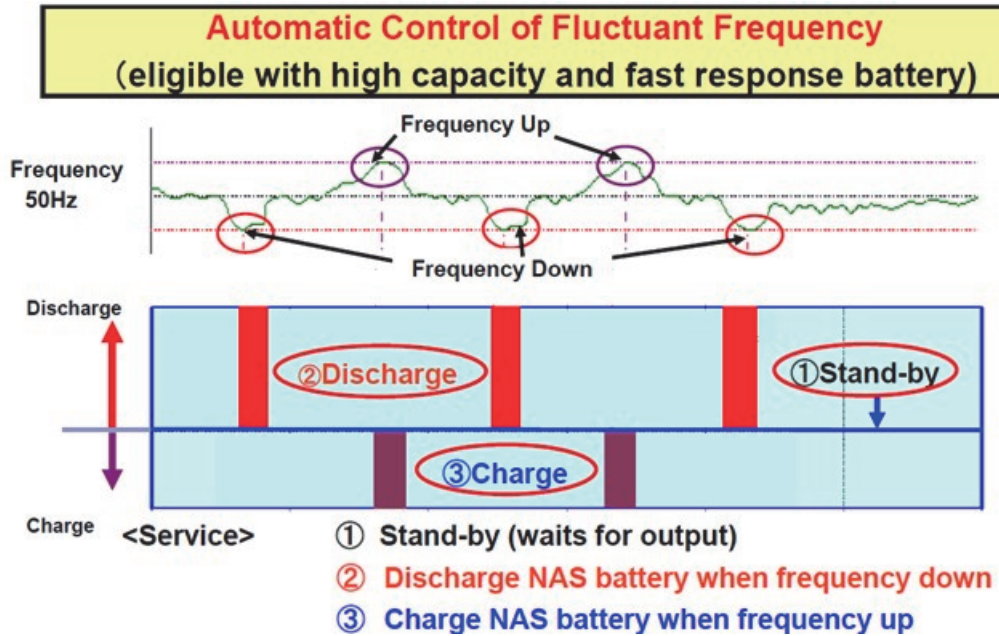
Automatic Control of Fluctuant Frequency
(eligible with high capacity and fast response battery)

Frequency Up

Frequency 50Hz

Frequency Down

Discharge

②Discharge

①Stand-by

③Charge

Charge

<Service>

① Stand-by (waits for output)
② Discharge NAS battery when frequency down
③ Charge NAS battery when frequency up